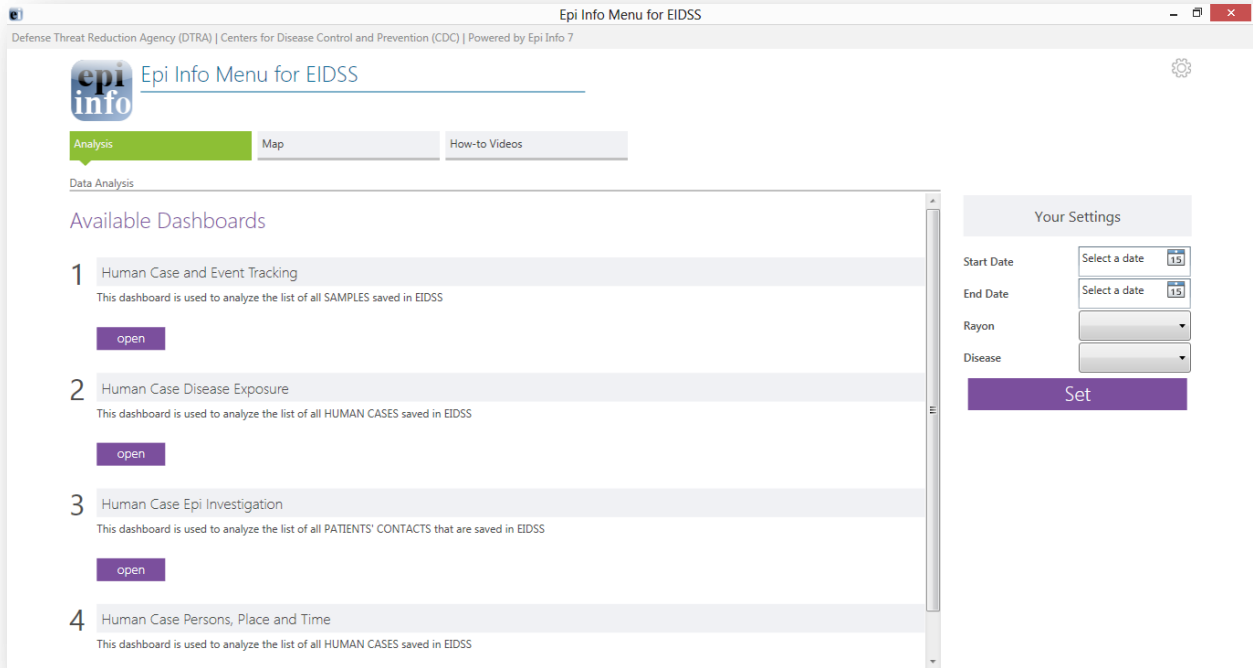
Epi Info Menu for EIDSS

Defense Threat Reduction Agency (DTRA) | Centers for Disease Control and Prevention (CDC) | Powered by Epi Info 7

epi info

Epi Info Menu for EIDSS

Analysis

Map

How-to Videos

Data Analysis

Available Dashboards

1 Human Case and Event Tracking

This dashboard is used to analyze the list of all SAMPLES saved in EIDSS

open

2 Human Case Disease Exposure

This dashboard is used to analyze the list of all HUMAN CASES saved in EIDSS

open

3 Human Case Epi Investigation

This dashboard is used to analyze the list of all PATIENTS' CONTACTS that are saved in EIDSS

open

4 Human Case Persons, Place and Time

This dashboard is used to analyze the list of all HUMAN CASES saved in EIDSS

Your Settings

Start Date Select a date 15

End Date Select a date 15

Rayon

Disease

Set